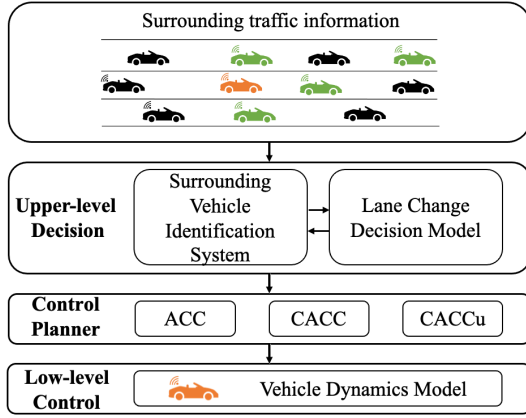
Surrounding traffic information

Upper-level Decision

Surrounding Vehicle Identification System

Lane Change Decision Model

Control Planner

ACC

CACC

CACCu

Low-level Control

Vehicle Dynamics Model